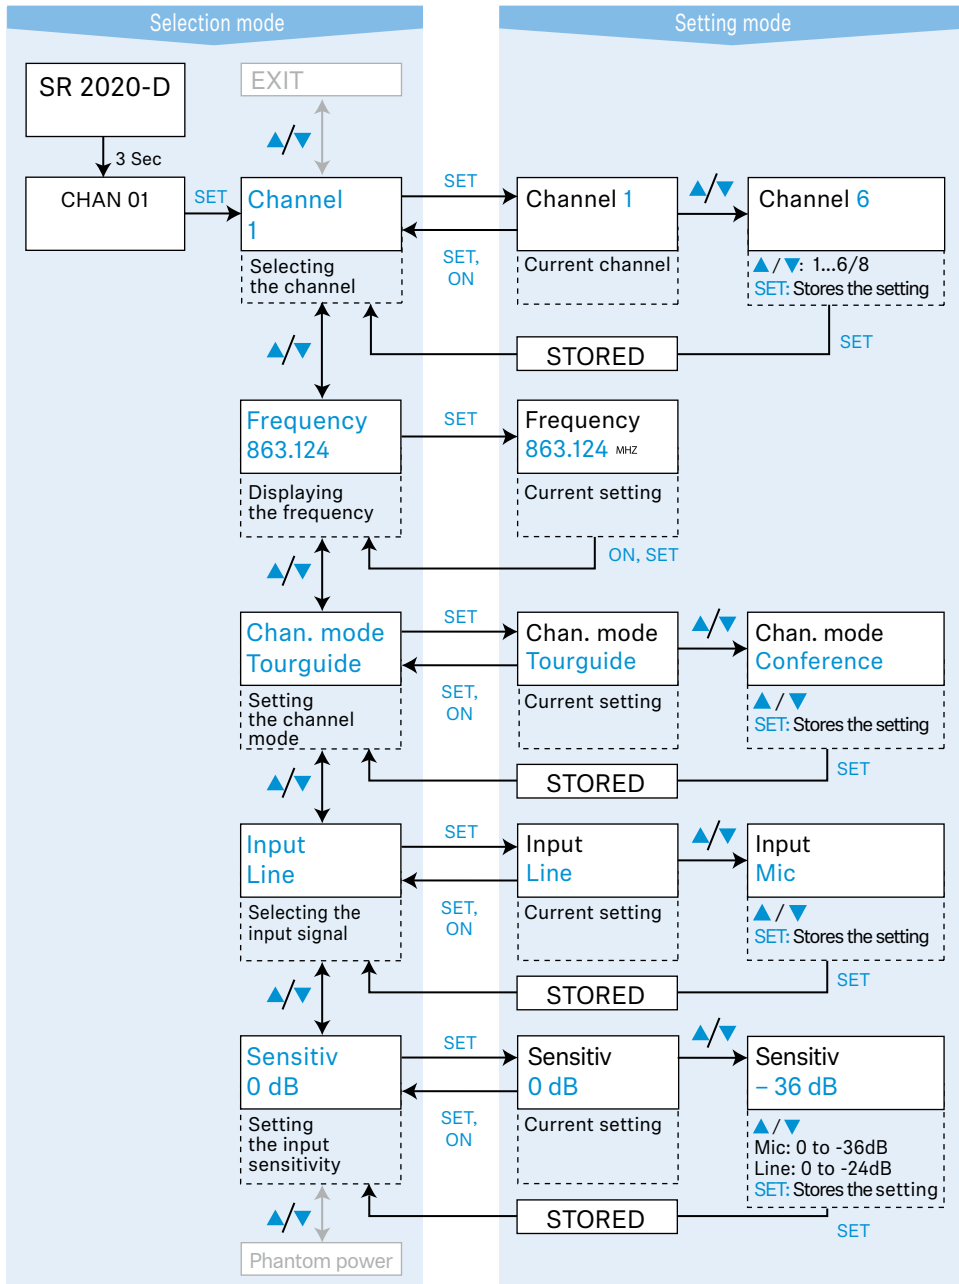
Selection mode

Setting mode

SR 2020-D

3 Sec

CHAN 01

SET

EXIT

▲/▼

Channel 1

Selecting the channel

SET

SET, ON

Channel 1

Current channel

▲/▼

Channel 6

▲/▼: 1...6/8
SET: Stores the setting

SET

STORED

▲/▼

Frequency 863.124

Displaying the frequency

SET

Frequency 863.124 MHZ

Current setting

ON, SET

▲/▼

Chan. mode Tourguide

Setting the channel mode

SET

SET, ON

Chan. mode Tourguide

Current setting

▲/▼

Chan. mode Conference

▲/▼
SET: Stores the setting

SET

STORED

▲/▼

Input Line

Selecting the input signal

SET

SET, ON

Input Line

Current setting

▲/▼

Input Mic

▲/▼
SET: Stores the setting

SET

STORED

▲/▼

Sensitiv 0 dB

Setting the input sensitivity

SET

SET, ON

Sensitiv 0 dB

Current setting

▲/▼

Sensitiv – 36 dB

▲/▼
Mic: 0 to -36dB
Line: 0 to -24dB
SET: Stores the setting

SET

STORED

▲/▼

Phantom power